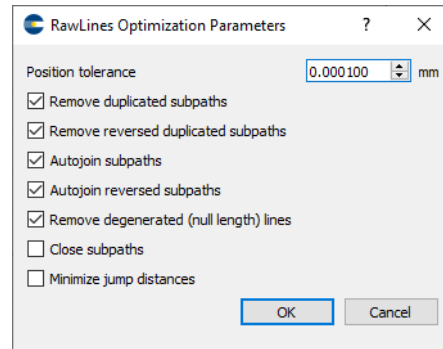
RawLines Optimization Parameters ? ×

Position tolerance 0.000100 mm

☑ Remove duplicated subpaths
☑ Remove reversed duplicated subpaths
☑ Autojoin subpaths
☑ Autojoin reversed subpaths
☑ Remove degenerated (null length) lines
☐ Close subpaths
☐ Minimize jump distances

OK Cancel